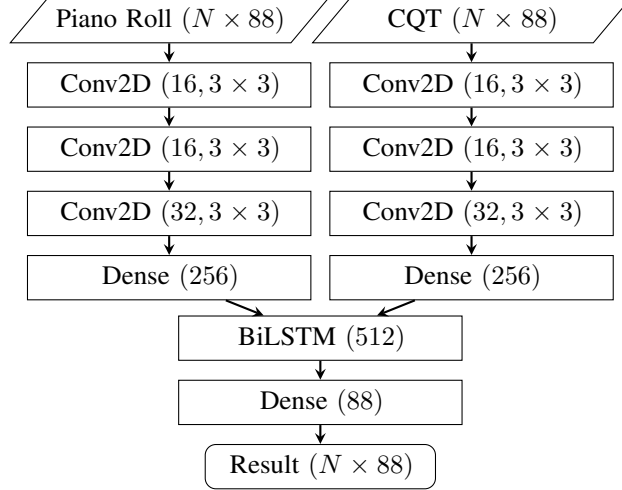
Piano Roll $(N \times 88)$

Conv2D $(16, 3 \times 3)$

Conv2D $(16, 3 \times 3)$

Conv2D $(32, 3 \times 3)$

Dense $(256)$

CQT $(N \times 88)$

Conv2D $(16, 3 \times 3)$

Conv2D $(16, 3 \times 3)$

Conv2D $(32, 3 \times 3)$

Dense $(256)$

BiLSTM $(512)$

Dense $(88)$

Result $(N \times 88)$